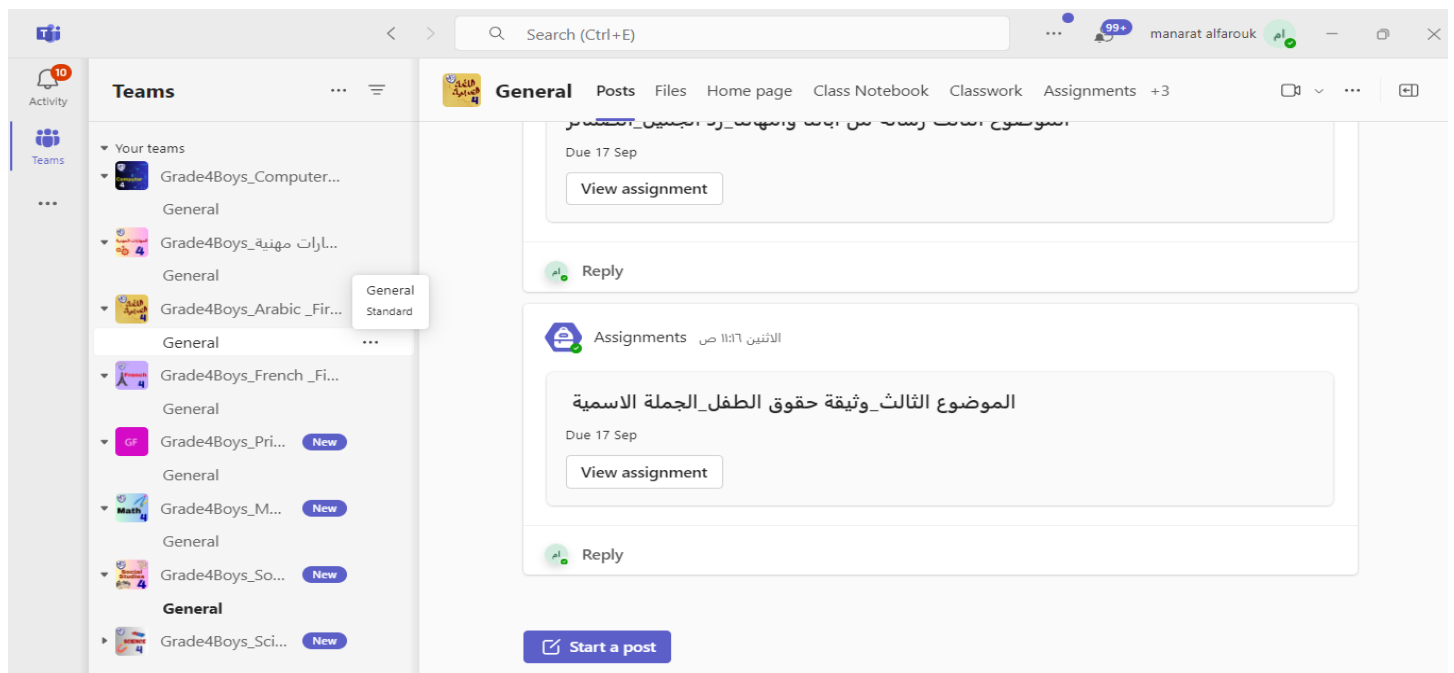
Search (Ctrl+E)

99+

manarat alfarouk

ام

10

Activity

Teams

...

Teams

Your teams

Grade4Boys_Computer...

General

Grade4Boys_مهارات مهنية

General

Grade4Boys_Arabic _Fir...

General

Grade4Boys_French _Fi...

General

GF

Grade4Boys_Pri...

New

General

Grade4Boys_M...

New

General

Grade4Boys_So...

New

General

Grade4Boys_Sci...

New

General

Standard

General

Posts

Files

Home page

Class Notebook

Classwork

Assignments

+3

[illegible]

Due 17 Sep

View assignment

ام

Reply

Assignments

الاثنين ١١:١٦ ص

الموضوع الثالث_وثيقة حقوق الطفل_الجملة الاسمية

Due 17 Sep

View assignment

ام

Reply

Start a post